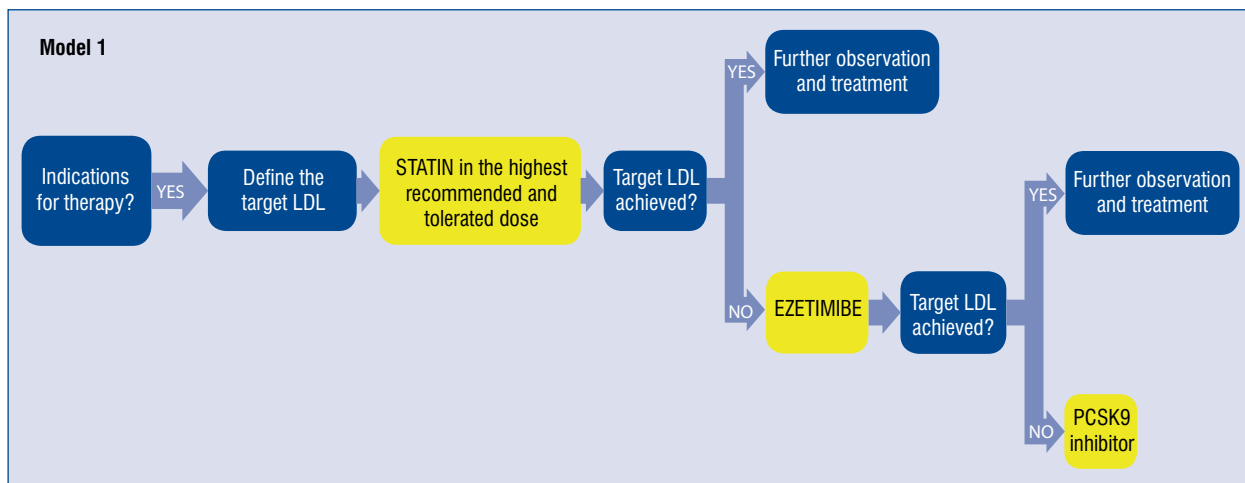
Model 1

Indications for therapy?

YES

Define the target LDL

STATIN in the highest recommended and tolerated dose

Target LDL achieved?

YES

Further observation and treatment

NO

EZETIMIBE

Target LDL achieved?

YES

Further observation and treatment

NO

PCSK9 inhibitor